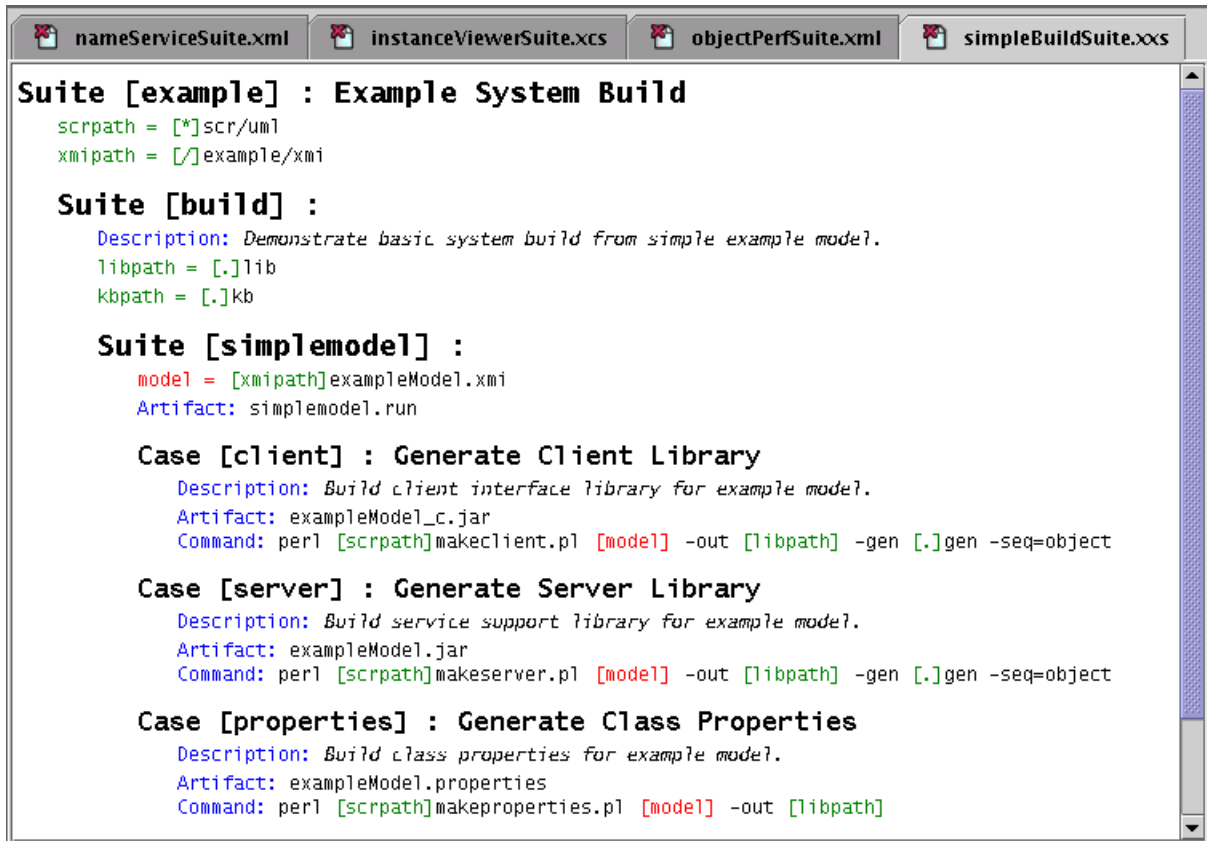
nameServiceSuite.xml | instanceViewerSuite.xcs | objectPerfSuite.xml | simpleBuildSuite.xxs

Suite [example] : Example System Build
scrpath = [*]scr/uml
xmipath = [/]example/xmi

Suite [build] :
Description: Demonstrate basic system build from simple example model.
libpath = [.]lib
kbpath = [.]kb

Suite [simplemodel] :
model = [xmipath]exampleModel.xmi
Artifact: simplemodel.run

Case [client] : Generate Client Library
Description: Build client interface library for example model.
Artifact: exampleModel_c.jar
Command: perl [scrpath]makeclient.pl [model] -out [libpath] -gen [.]gen -seq=object

Case [server] : Generate Server Library
Description: Build service support library for example model.
Artifact: exampleModel.jar
Command: perl [scrpath]makeserver.pl [model] -out [libpath] -gen [.]gen -seq=object

Case [properties] : Generate Class Properties
Description: Build class properties for example model.
Artifact: exampleModel.properties
Command: perl [scrpath]makeproperties.pl [model] -out [libpath]